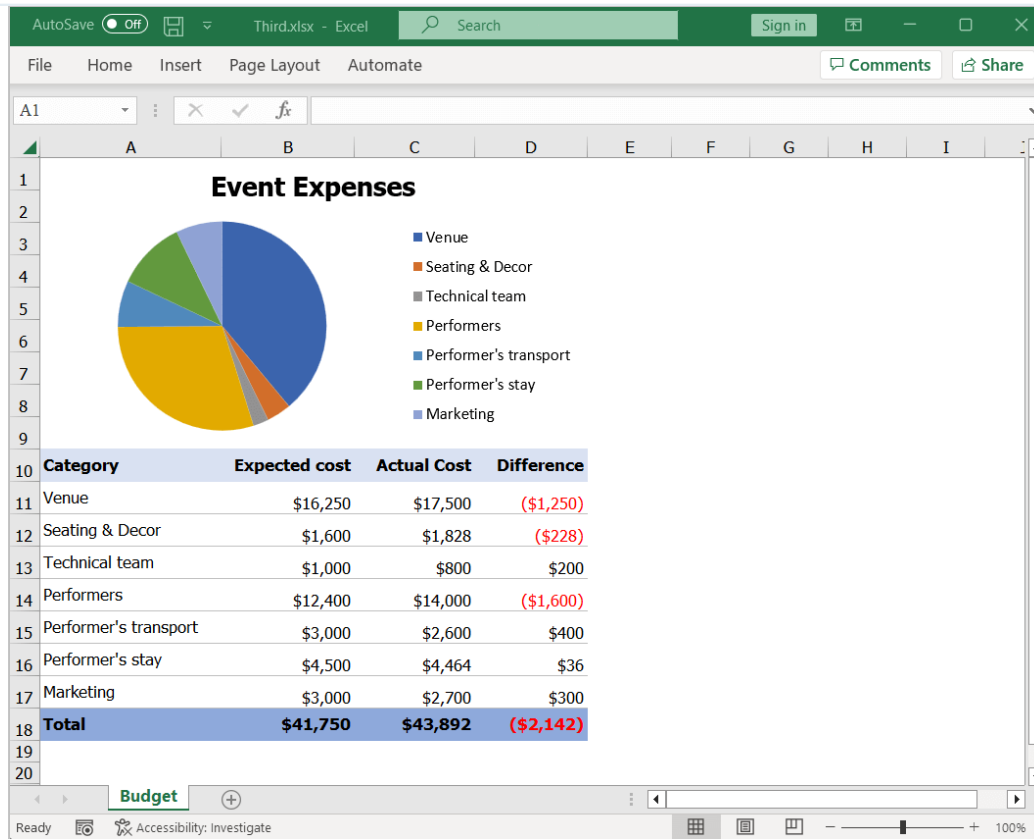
AutoSave Off Third.xlsx - Excel Search Sign in

File Home Insert Page Layout Automate Comments Share

A1 $f x$

A B C D E F G H I

1
2
3
4
5
6
7
8
9

Event Expenses

Venue
Seating & Decor
Technical team
Performers
Performer's transport
Performer's stay
Marketing

| | Category | Expected cost | Actual Cost | Difference |
|---|---|---|---|---|
| 10 | Category | Expected cost | Actual Cost | Difference |
| 11 | Venue | \$16,250 | \$17,500 | (\$1,250) |
| 12 | Seating & Decor | \$1,600 | \$1,828 | (\$228) |
| 13 | Technical team | \$1,000 | \$800 | \$200 |
| 14 | Performers | \$12,400 | \$14,000 | (\$1,600) |
| 15 | Performer's transport | \$3,000 | \$2,600 | \$400 |
| 16 | Performer's stay | \$4,500 | \$4,464 | \$36 |
| 17 | Marketing | \$3,000 | \$2,700 | \$300 |
| 18 | Total | \$41,750 | \$43,892 | (\$2,142) |

19
20

Budget

Ready Accessibility: Investigate 100%